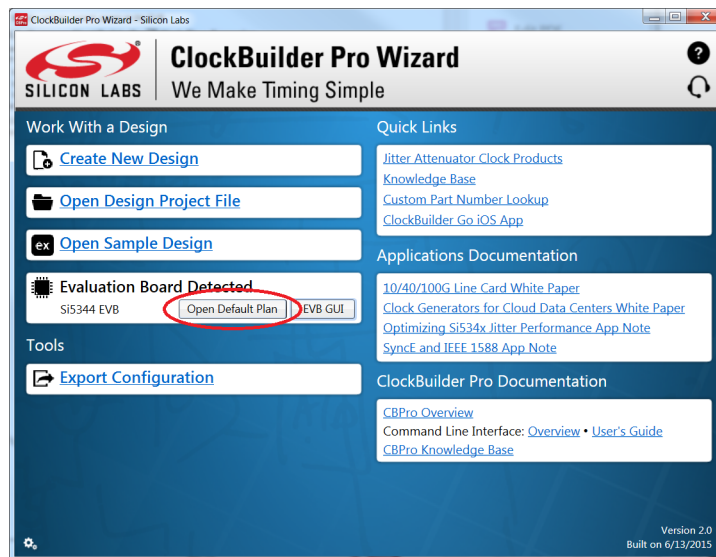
ClockBuilder Pro Wizard - Silicon Labs

SILICON LABS

ClockBuilder Pro Wizard
We Make Timing Simple

Work With a Design

Create New Design

Open Design Project File

ex Open Sample Design

Evaluation Board Detected
Si5344 EVB
Open Default Plan
EVB GUI

Tools

Export Configuration

Quick Links

Jitter Attenuator Clock Products
Knowledge Base
Custom Part Number Lookup
ClockBuilder Go iOS App

Applications Documentation

10/40/100G Line Card White Paper
Clock Generators for Cloud Data Centers White Paper
Optimizing Si534x Jitter Performance App Note
SyncE and IEEE 1588 App Note

ClockBuilder Pro Documentation

CBPro Overview
Command Line Interface: Overview • User's Guide
CBPro Knowledge Base

Version 2.0
Built on 6/13/2015